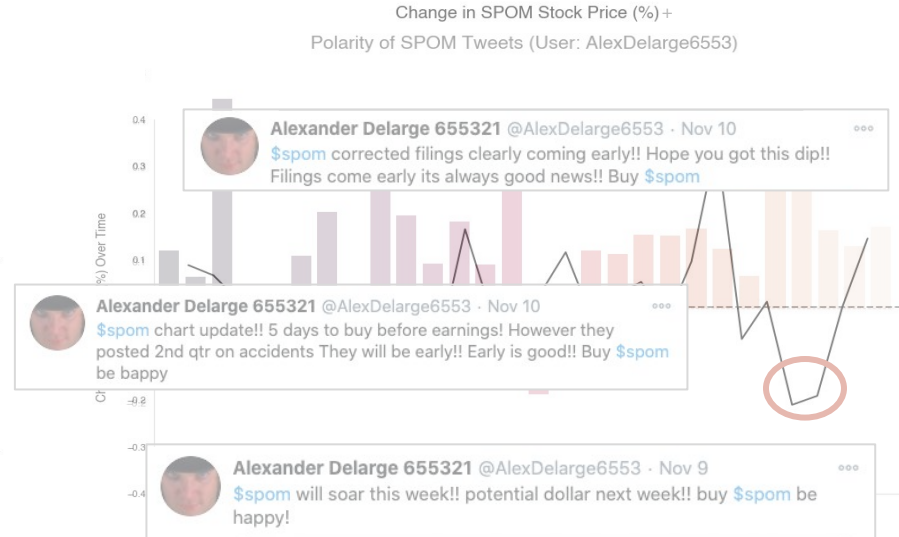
Change in SPOM Stock Price (%)+
Polarity of SPOM Tweets (User: AlexDelarge6553)

0.4
0.3
0.2
0.1
-0.2
-0.3
-0.4

%) Over Time

Alexander Delarge 655321 @AlexDelarge6553 · Nov 10
$spom corrected filings clearly coming early!! Hope you got this dip!! Filings come early its always good news!! Buy $spom

Alexander Delarge 655321 @AlexDelarge6553 · Nov 10
$spom chart update!! 5 days to buy before earnings! However they posted 2nd qtr on accidents They will be early!! Early is good!! Buy $spom be bappy

Alexander Delarge 655321 @AlexDelarge6553 · Nov 9
$spom will soar this week!! potential dollar next week!! buy $spom be happy!